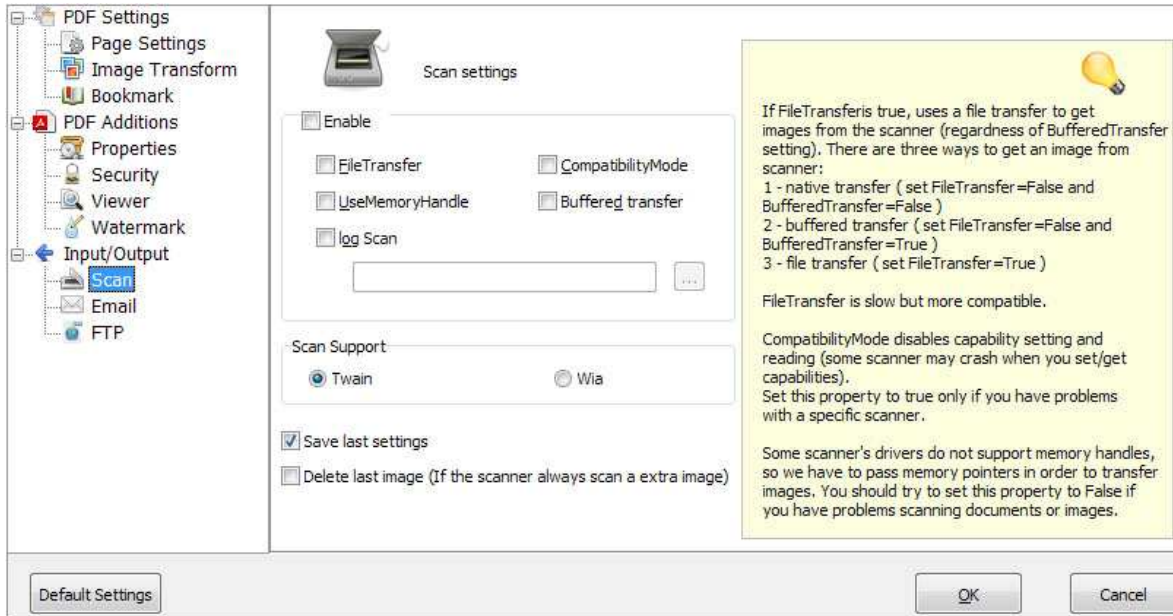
PDF Settings
Page Settings
Image Transform
Bookmark
PDF Additions
Properties
Security
Viewer
Watermark
Input/Output
Scan
Email
FTP

Scan settings

Enable

FileTransfer
CompatibilityMode
UseMemoryHandle
Buffered transfer
log Scan

...

Scan Support
Twain
Wia

Save last settings
Delete last image (If the scanner always scan a extra image)

If FileTransferis true, uses a file transfer to get images from the scanner (regardness of BufferedTransfer setting). There are three ways to get an image from scanner:
1 - native transfer ( set FileTransfer=False and BufferedTransfer=False )
2 - buffered transfer ( set FileTransfer=False and BufferedTransfer=True )
3 - file transfer ( set FileTransfer=True )

FileTransfer is slow but more compatible.

CompatibilityMode disables capability setting and reading (some scanner may crash when you set/get capabilities).
Set this property to true only if you have problems with a specific scanner.

Some scanner's drivers do not support memory handles, so we have to pass memory pointers in order to transfer images. You should try to set this property to False if you have problems scanning documents or images.

Default Settings
OK
Cancel